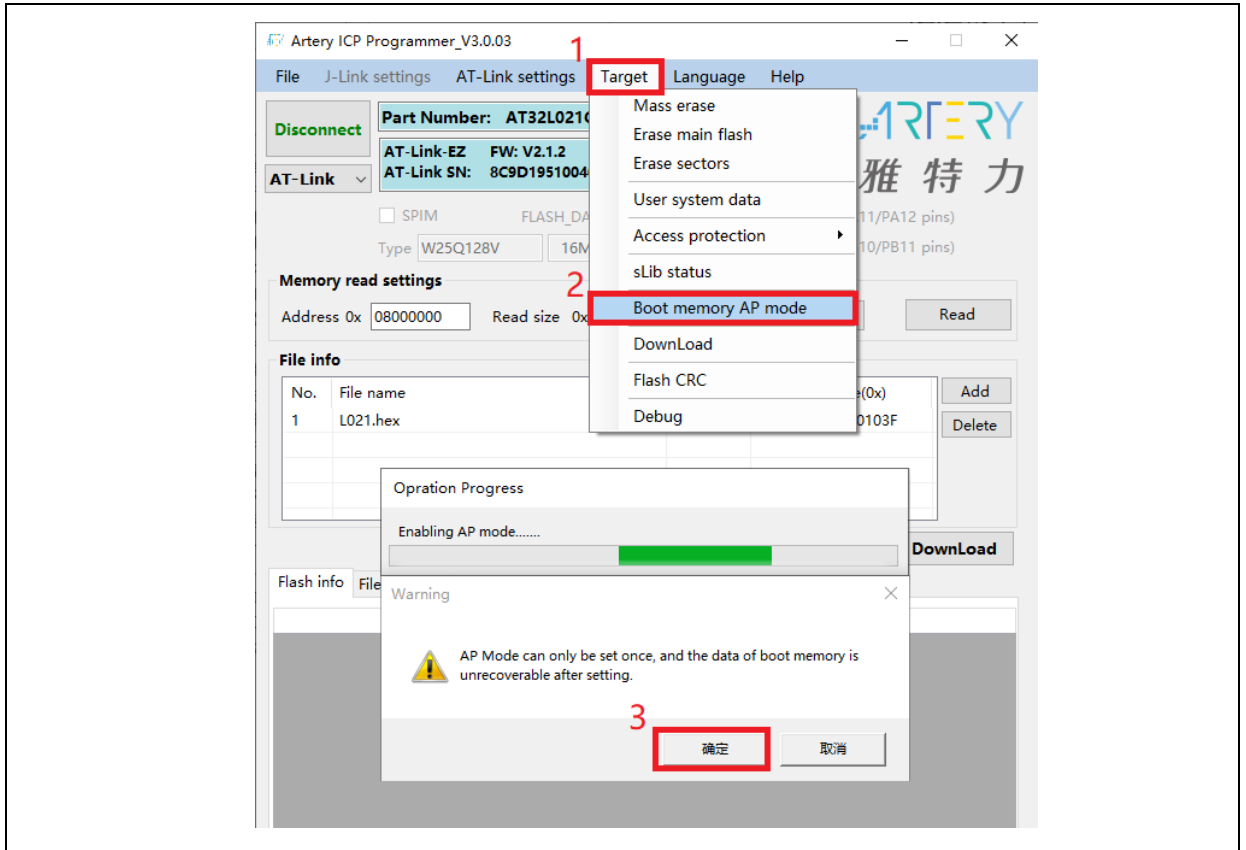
Artery ICP Programmer_V3.0.03

File J-Link settings AT-Link settings 1 Target Language Help

Disconnect

Part Number: AT32L021C

AT-Link-EZ FW: V2.1.2
AT-Link SN: 8C9D1951004

AT-Link

SPIM FLASH_DA

Type W25Q128V 16M

Mass erase
Erase main flash
Erase sectors
User system data
Access protection
sLib status
2 Boot memory AP mode
DownLoad
Flash CRC
Debug

ARTERY
雅特力

11/PA12 pins)
10/PB11 pins)

Memory read settings

Address 0x 08000000 Read size 0x

Read

File info

| No. | File name | e(0x) |
|---|---|---|
| 1 | L021.hex | 0103F |

Add
Delete

Opration Progress

Enabling AP mode.......

DownLoad

Flash info File

Warning

AP Mode can only be set once, and the data of boot memory is unrecoverable after setting.

3 确定 取消